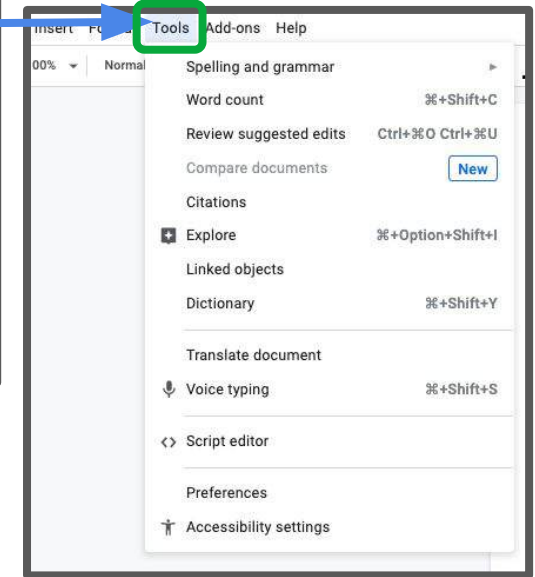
Insert Fo Tools Add-ons Help

00% Normal

Spelling and grammar
Word count ⌘+Shift+C
Review suggested edits Ctrl+⌘O Ctrl+⌘U
Compare documents New
Citations
Explore ⌘+Option+Shift+I
Linked objects
Dictionary ⌘+Shift+Y
Translate document
Voice typing ⌘+Shift+S
Script editor
Preferences
Accessibility settings